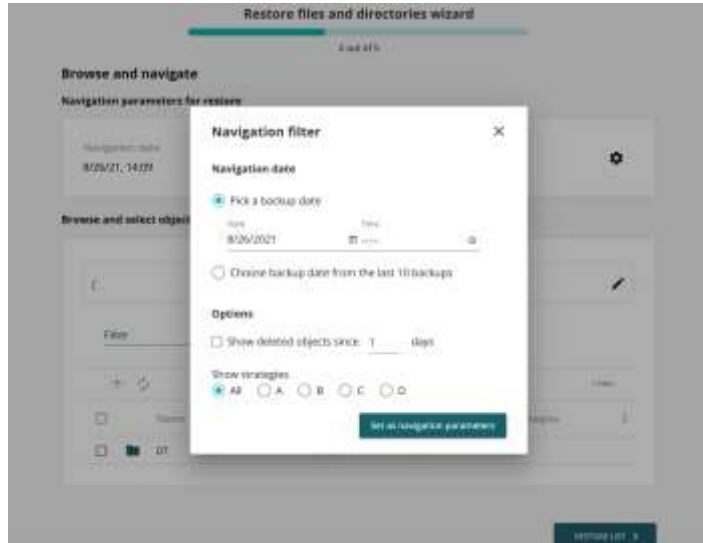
Restore files and directories wizard

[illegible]

Browse and navigate

Navigation parameters for restore

Navigation date
8/26/21, 14:09

Browse and select object

Filter

Name

D7

Navigation filter

Navigation date

Pick a backup date

Date
8/26/2021

Time
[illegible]

Choose backup date from the last 10 backups

Options

Show deleted objects since 1 days

Show strategies
All A B C D

Set as navigation parameters

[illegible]

RESTORE LIST ›